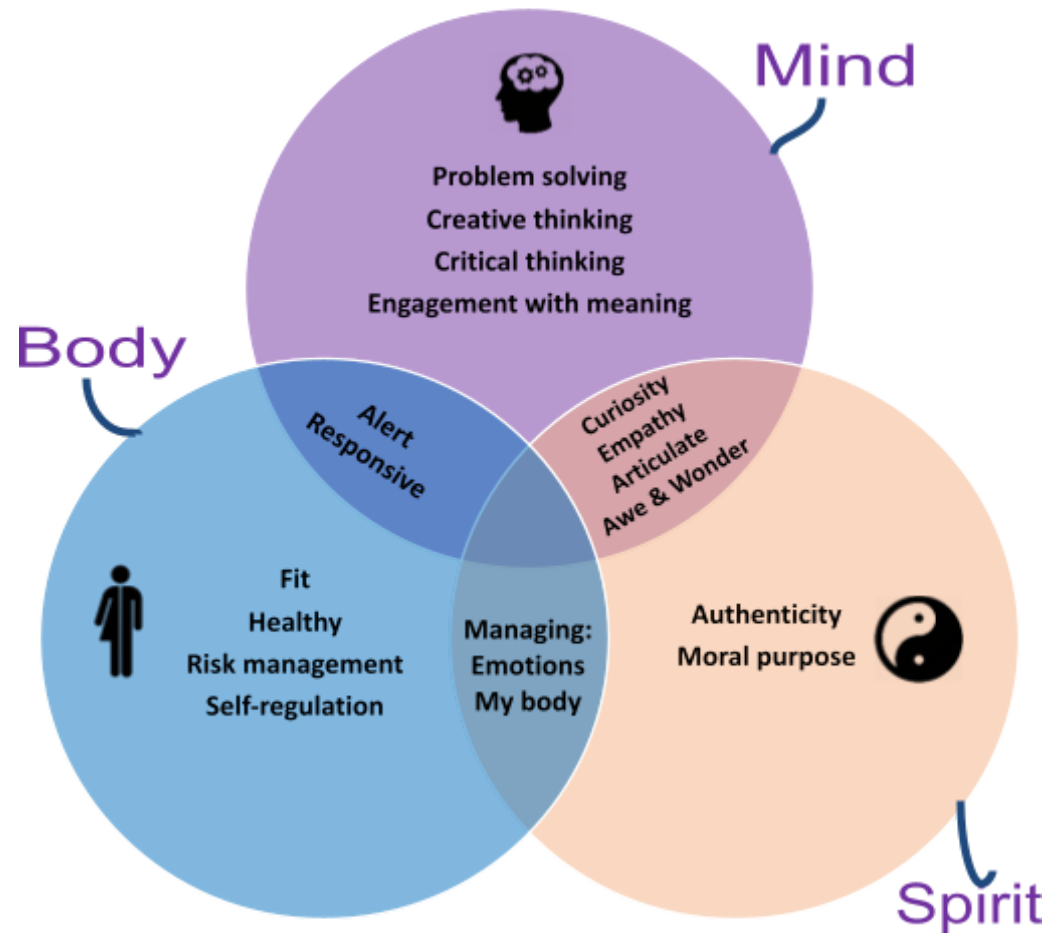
Mind

Problem solving
Creative thinking
Critical thinking
Engagement with meaning

Body

Alert
Responsive

Curiosity
Empathy
Articulate
Awe & Wonder

Fit
Healthy
Risk management
Self-regulation

Managing:
Emotions
My body

Authenticity
Moral purpose

Spirit